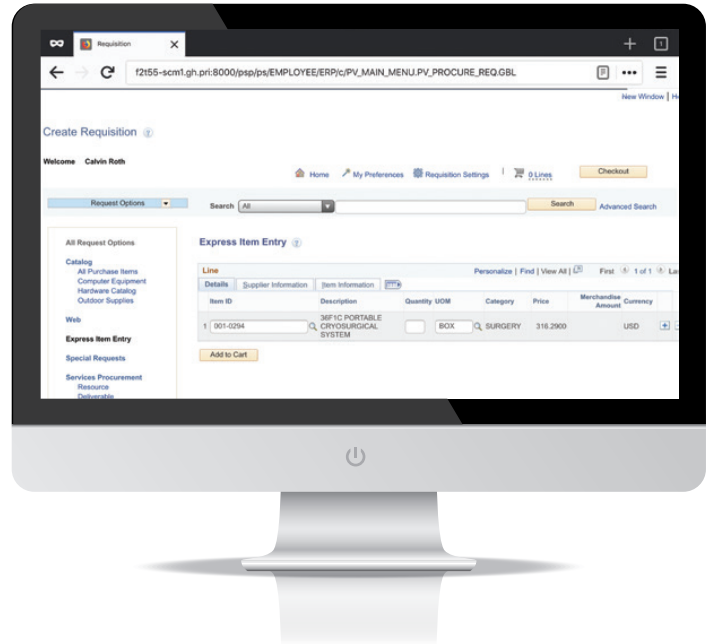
Requisition

f2t55-scm1.gh.pri:8000/psp/ps/EMPLOYEE/ERP/c/PV_MAIN_MENU.PV_PROCURE_REQ.GBL

New Window | He

Create Requisition

Welcome Calvin Roth

Home My Preferences Requisition Settings 0 Lines Checkout

Request Options

Search All

Search Advanced Search

All Request Options

Catalog
All Purchase Items
Computer Equipment
Hardware Catalog
Outdoor Supplies

Web

Express Item Entry

Special Requests

Services Procurement
Resource
Deliverable

Express Item Entry

Line

Personalize | Find | View All | First 1 of 1 La

Details | Supplier Information | Item Information

| | Item ID | Description | Quantity | UOM | Category | Price | Merchandise Amount | Currency |
|---|---|---|---|---|---|---|---|---|
| 1 | 001-0294 | 36F1C PORTABLE CRYOSURGICAL SYSTEM | | BOX | SURGERY | 316.2900 | | USD |

Add to Cart